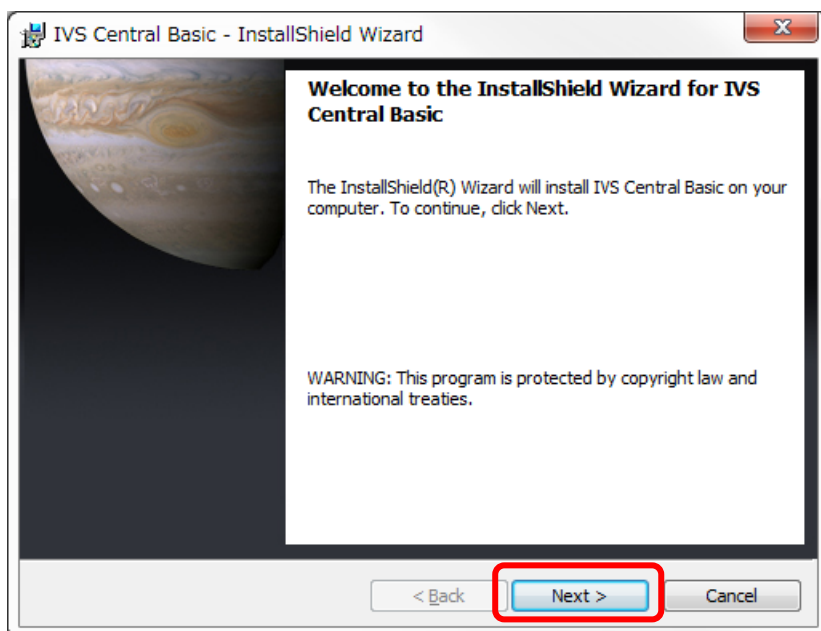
IVS Central Basic - InstallShield Wizard

Welcome to the InstallShield Wizard for IVS Central Basic

The InstallShield(R) Wizard will install IVS Central Basic on your computer. To continue, click Next.

WARNING: This program is protected by copyright law and international treaties.

< Back
Next >
Cancel